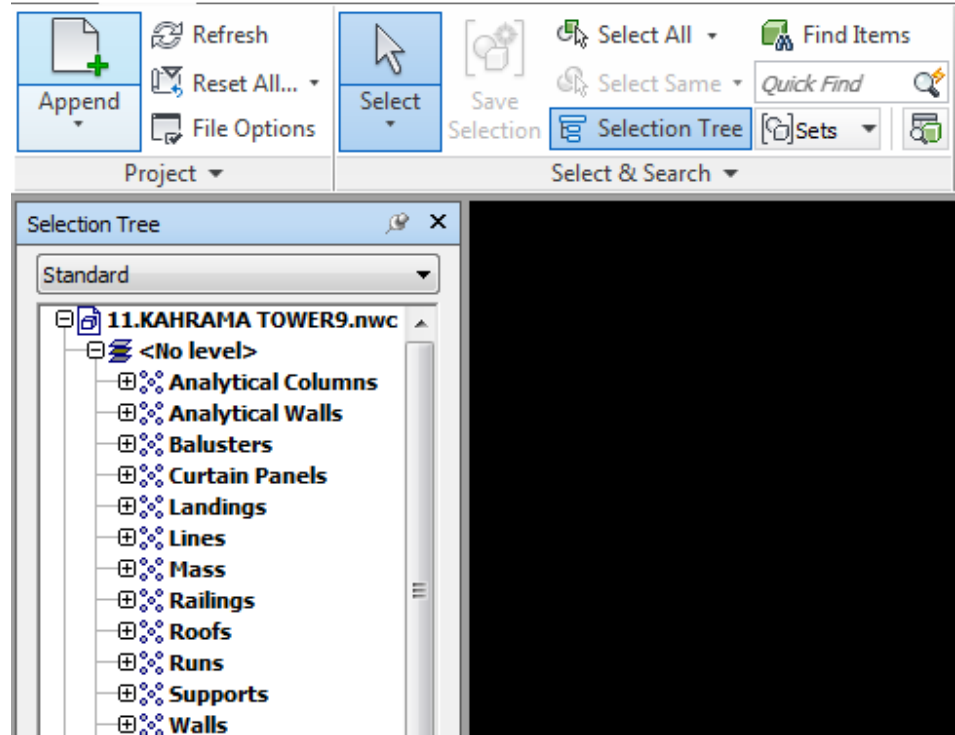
Append

Refresh

Reset All...

File Options

Project

Select

Save Selection

Select All

Select Same

Selection Tree

Find Items

Quick Find

Sets

Select & Search

Selection Tree

Standard

11.KAHRAMA TOWER9.nwc

<No level>

Analytical Columns

Analytical Walls

Balusters

Curtain Panels

Landings

Lines

Mass

Railings

Roofs

Runs

Supports

Walls